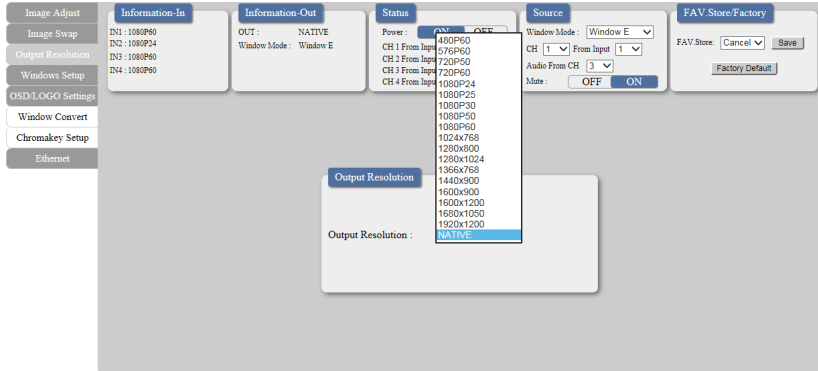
Image Adjust
Image Swap
Output Resolution
Windows Setup
OSD/LOGO Settings
Window Convert
Chromakey Setup
Ethernet

Information-In
IN1 : 1080P60
IN2 : 1080P24
IN3 : 1080P60
IN4 : 1080P60

Information-Out
OUT : NATIVE
Window Mode : Window E

Status
Power : ON OFF
CH 1 From Inpu
CH 2 From Inpu
CH 3 From Inpu
CH 4 From Inpu

480P60
576P60
720P50
720P60
1080P24
1080P25
1080P30
1080P50
1080P60
1024x768
1280x800
1280x1024
1366x768
1440x900
1600x900
1600x1200
1680x1050
1920x1200
NATIVE

Source
Window Mode : Window E
CH 1 From Input 1
Audio From CH 3
Mute : OFF ON

FAV.Store/Factory
FAV.Store: Cancel Save
Factory Default

Output Resolution
Output Resolution :